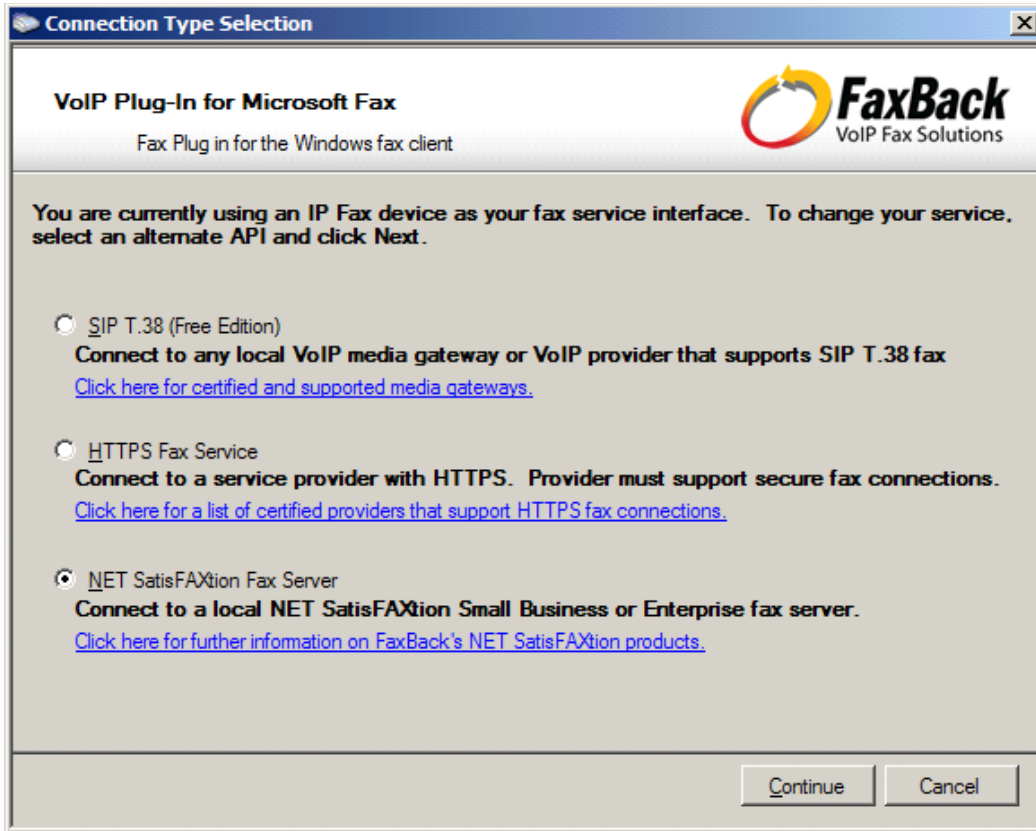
Connection Type Selection

VoIP Plug-In for Microsoft Fax

Fax Plug in for the Windows fax client

FaxBack
VoIP Fax Solutions

You are currently using an IP Fax device as your fax service interface. To change your service, select an alternate API and click Next.

SIP T.38 (Free Edition)
Connect to any local VoIP media gateway or VoIP provider that supports SIP T.38 fax
Click here for certified and supported media gateways.

HTTPS Fax Service
Connect to a service provider with HTTPS. Provider must support secure fax connections.
Click here for a list of certified providers that support HTTPS fax connections.

NET SatisFAXtion Fax Server
Connect to a local NET SatisFAXtion Small Business or Enterprise fax server.
Click here for further information on FaxBack's NET SatisFAXtion products.

Continue
Cancel